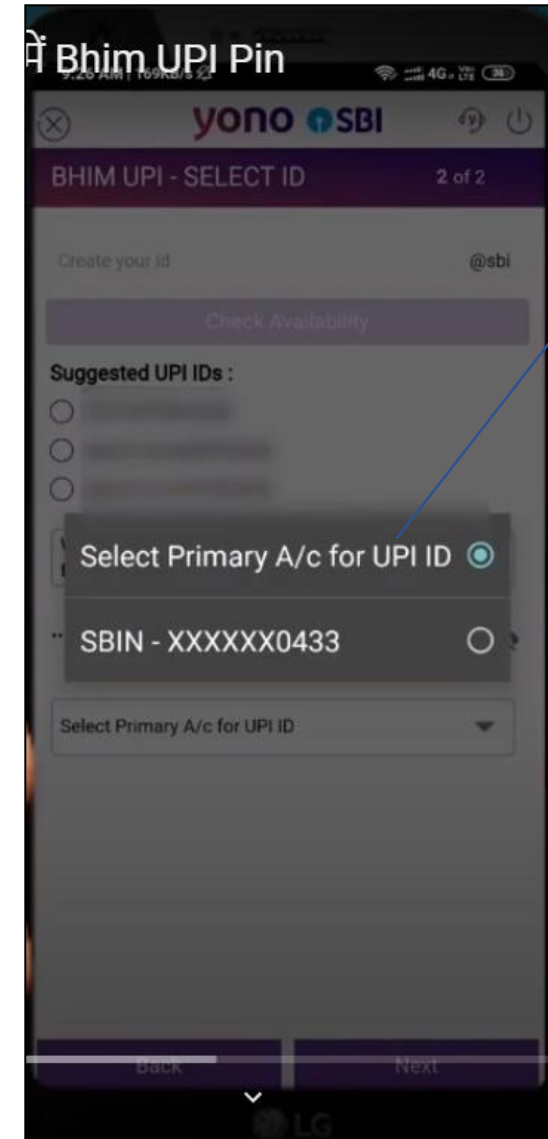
में Bhim UPI Pin

9:26 AM | 169KB/s

yono SBI

BHIM UPI - SELECT ID 2 of 2

Create your id @sbi

Check Availability

Suggested UPI IDs :

Select Primary A/c for UPI ID

SBIN - XXXXXX0433

Select Primary A/c for UPI ID

Back Next

LG